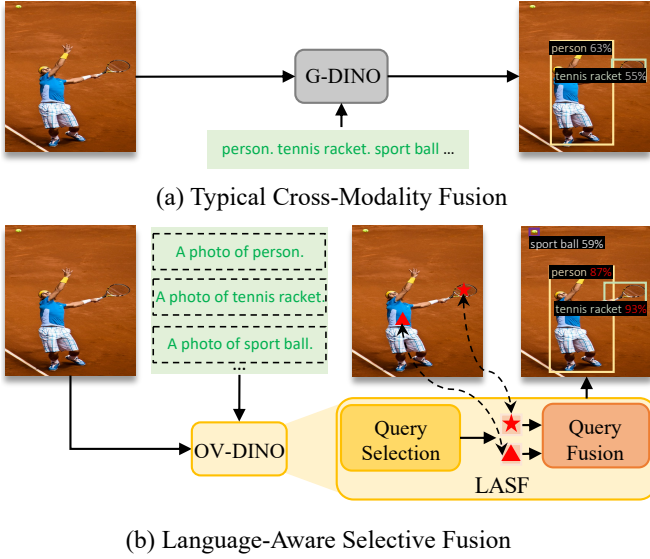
G-DINO

person 63%
tennis racket 55%

person. tennis racket. sport ball ...

(a) Typical Cross-Modality Fusion

A photo of person.

A photo of tennis racket.

A photo of sport ball.

...

sport ball 59%
person 87%
tennis racket 93%

OV-DINO

Query Selection

Query Fusion

LASF

(b) Language-Aware Selective Fusion